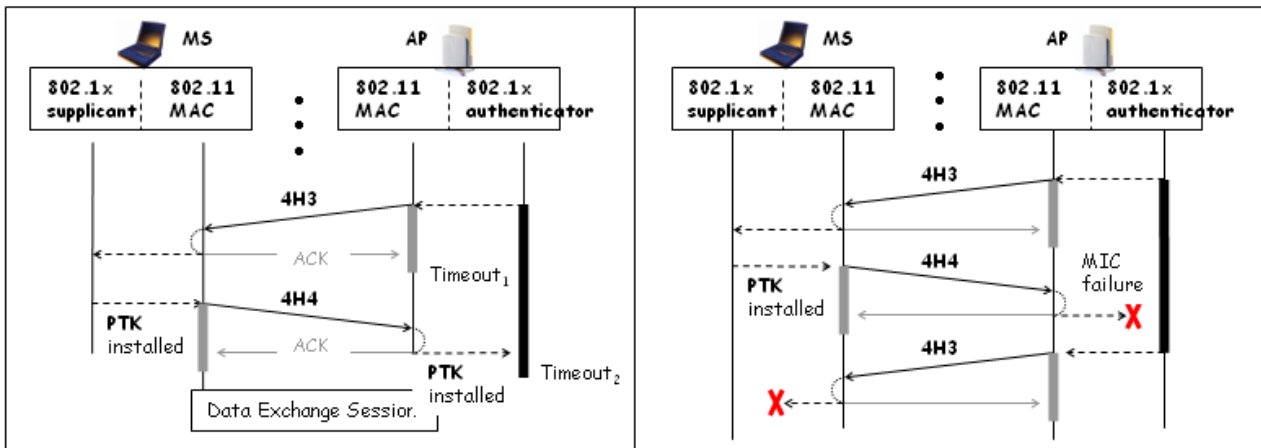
MS

AP

| 802.1x supplicant | 802.11 MAC |
|---|---|

| 802.11 MAC | 802.1x authenticator |
|---|---|

4H3

ACK

Timeout$_1$

4H4

PTK installed

ACK

PTK installed

Timeout$_2$

Data Exchange Session

MS

AP

| 802.1x supplicant | 802.11 MAC |
|---|---|

| 802.11 MAC | 802.1x authenticator |
|---|---|

4H3

4H4

MIC failure

PTK installed

X

4H3

X